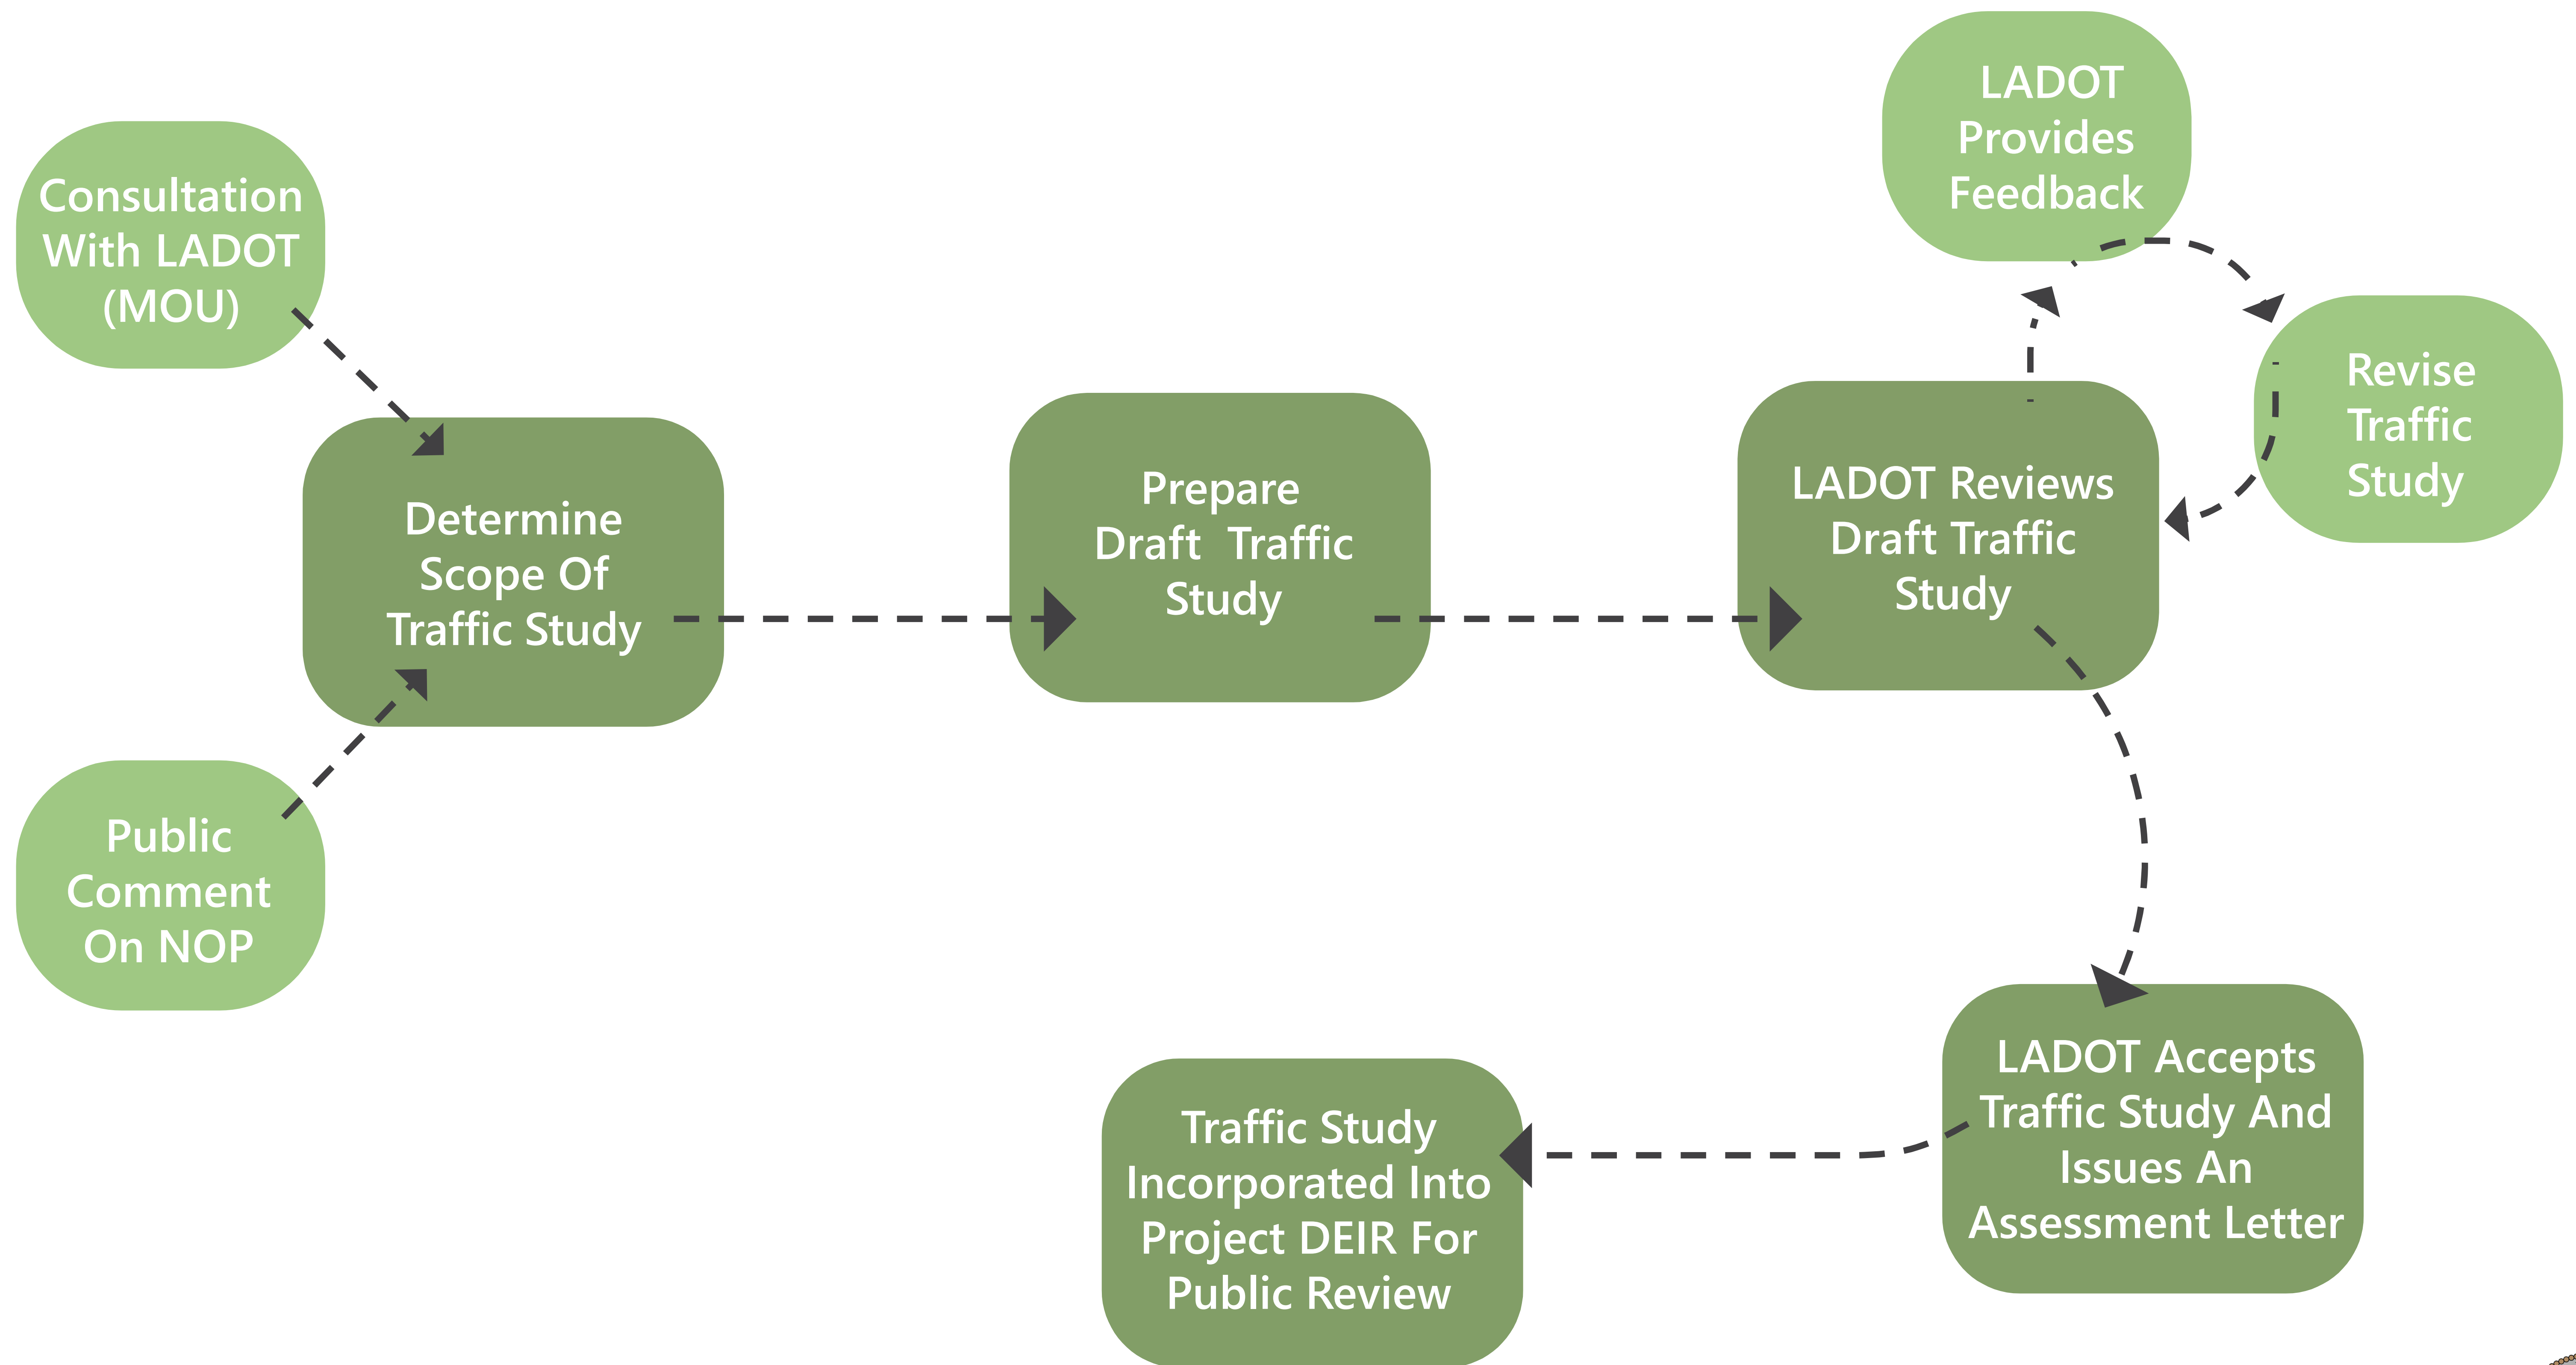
LADOT Provides Feedback

Consultation With LADOT (MOU)

Revise Traffic Study

Determine Scope Of Traffic Study

Prepare Draft Traffic Study

LADOT Reviews Draft Traffic Study

Public Comment On NOP

LADOT Accepts Traffic Study And Issues An Assessment Letter

Traffic Study Incorporated Into Project DEIR For Public Review